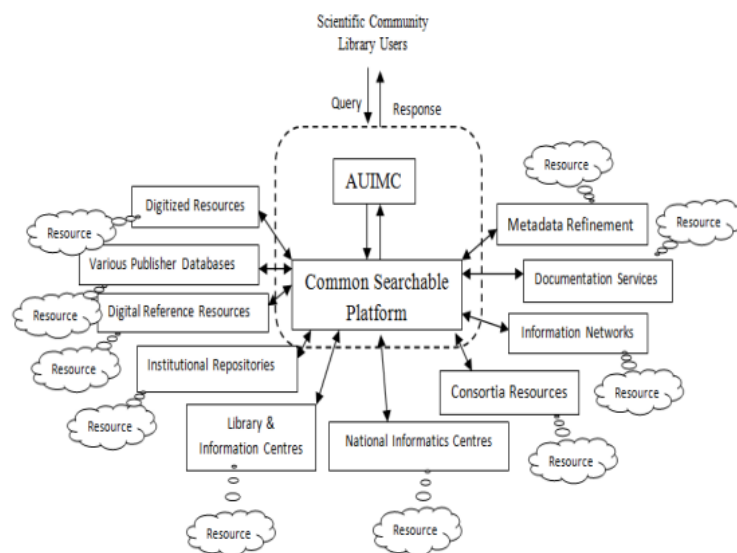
Scientific Community
Library Users

Query

Response

AUIMC

Common Searchable Platform

Digitized Resources

Resource

Various Publisher Databases

Digital Reference Resources

Resource

Resource

Institutional Repositories

Resource

Library & Information Centres

Resource

National Informatics Centres

Resource

Consortia Resources

Resource

Information Networks

Resource

Documentation Services

Metadata Refinement

Resource

Resource